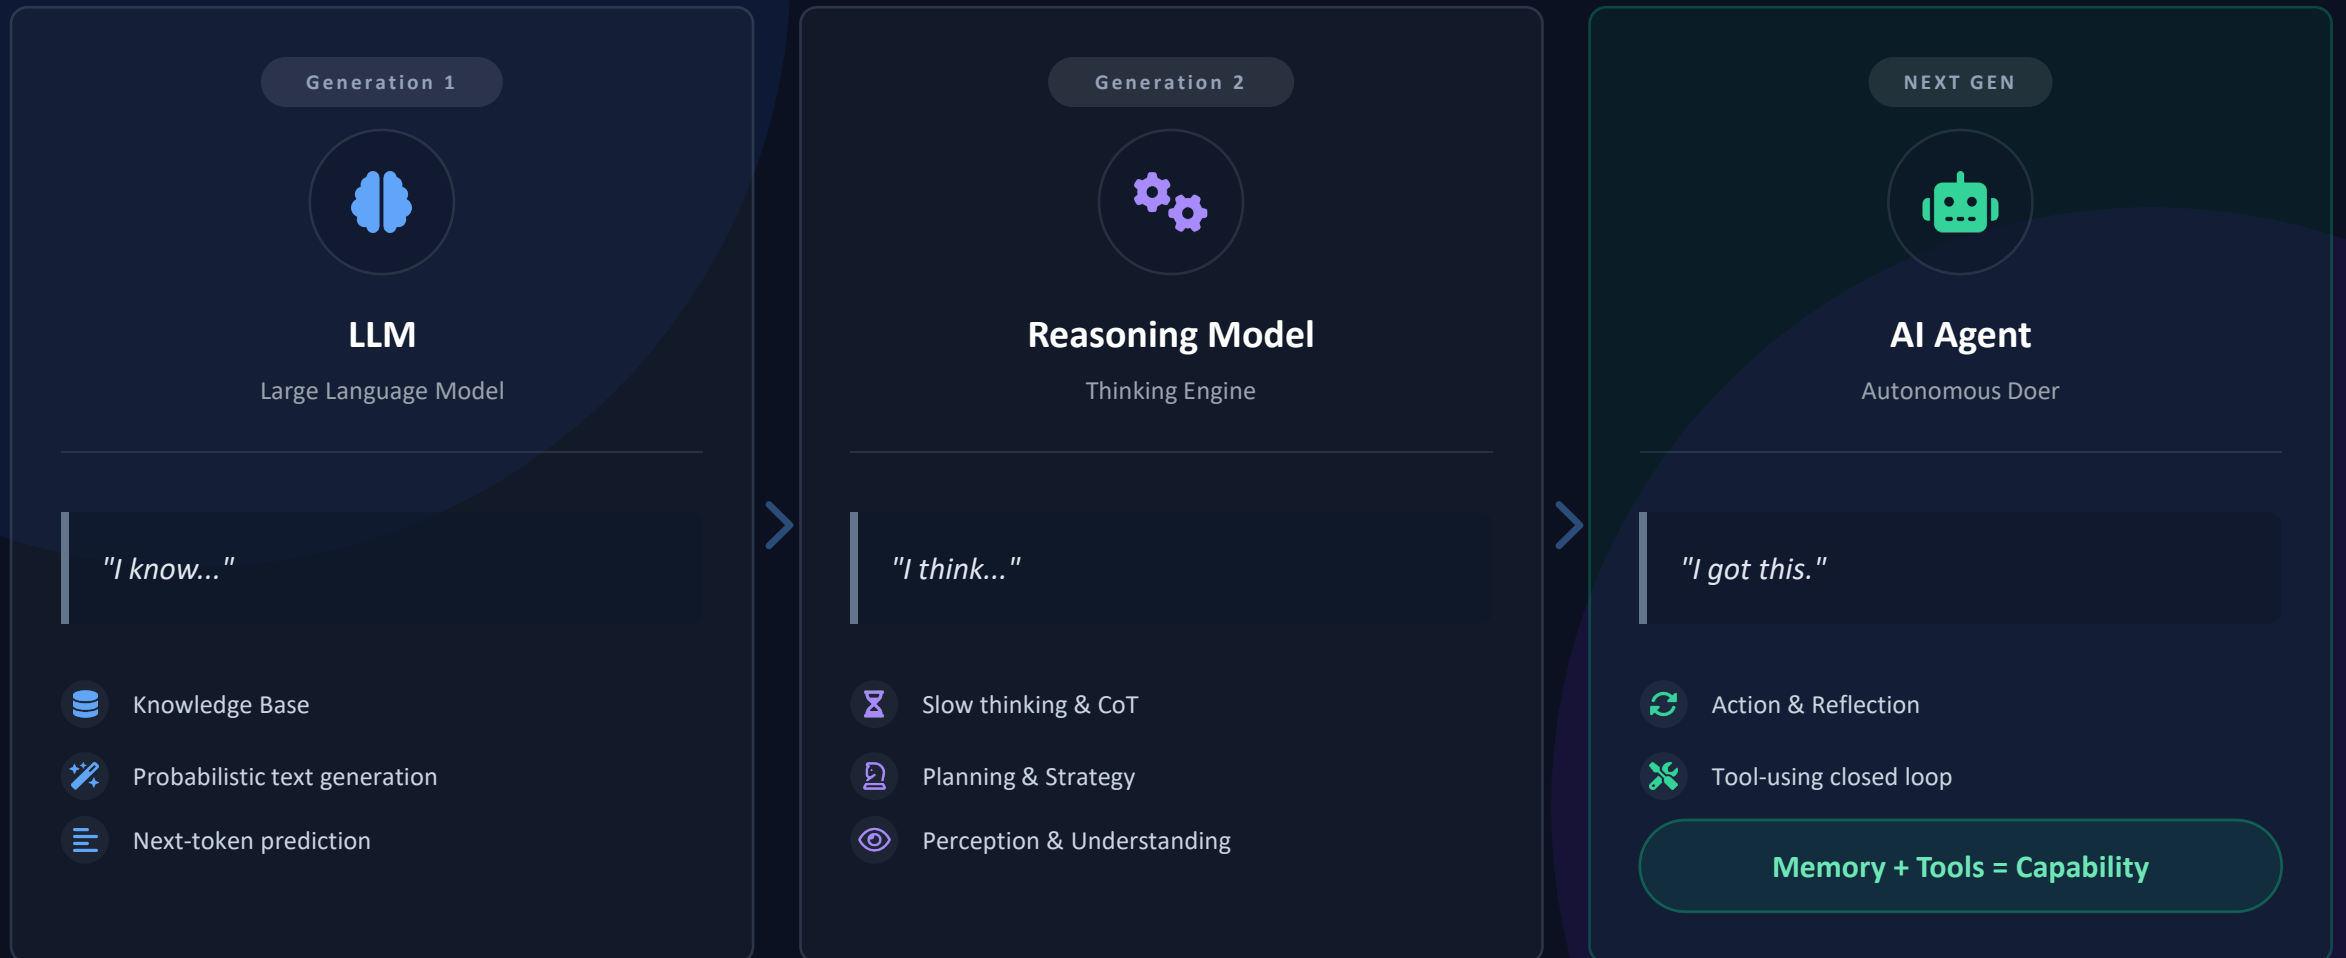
Generation 1

LLM

Large Language Model

"I know..."

Knowledge Base

Probabilistic text generation

Next-token prediction

Generation 2

Reasoning Model

Thinking Engine

"I think..."

Slow thinking & CoT

Planning & Strategy

Perception & Understanding

NEXT GEN

AI Agent

Autonomous Doer

"I got this."

Action & Reflection

Tool-using closed loop

Memory + Tools = Capability